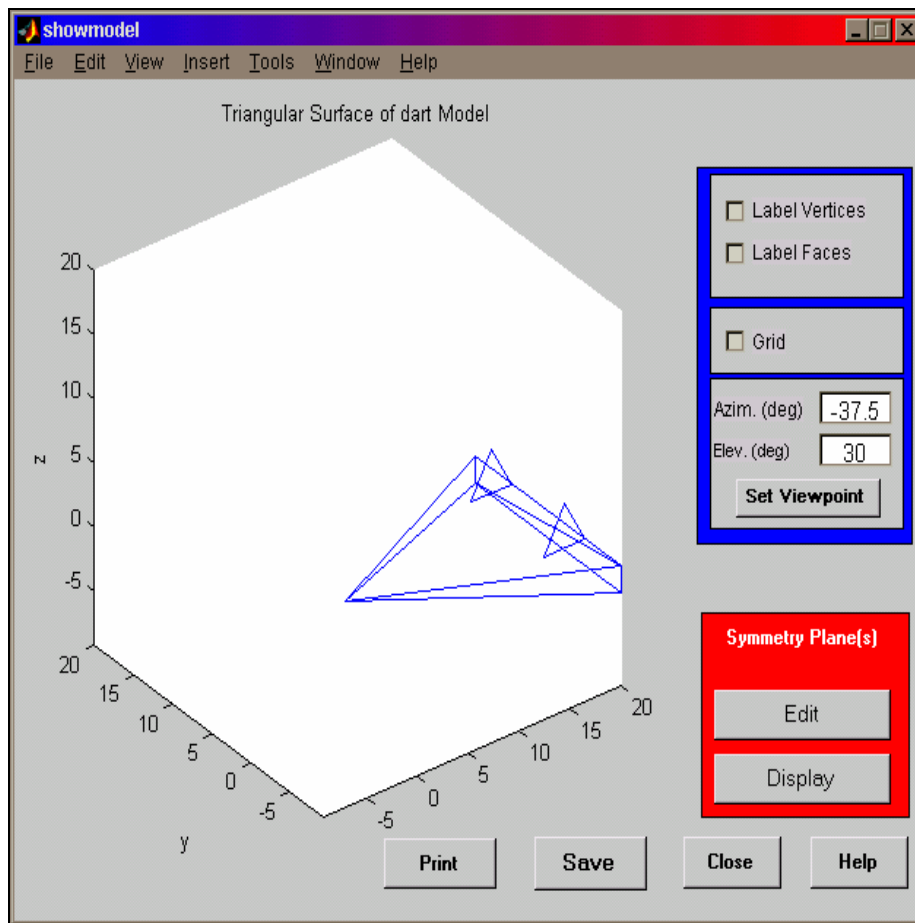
showmodel

File Edit View Insert Tools Window Help

Triangular Surface of dart Model

20
15
10
5
0
-5
z

20
15
10
5
0
-5
y

-5
0
5
10
15
20

Label Vertices
Label Faces

Grid

Azim. (deg) -37.5
Elev. (deg) 30
Set Viewpoint

Symmetry Plane(s)
Edit
Display

Print
Save
Close
Help